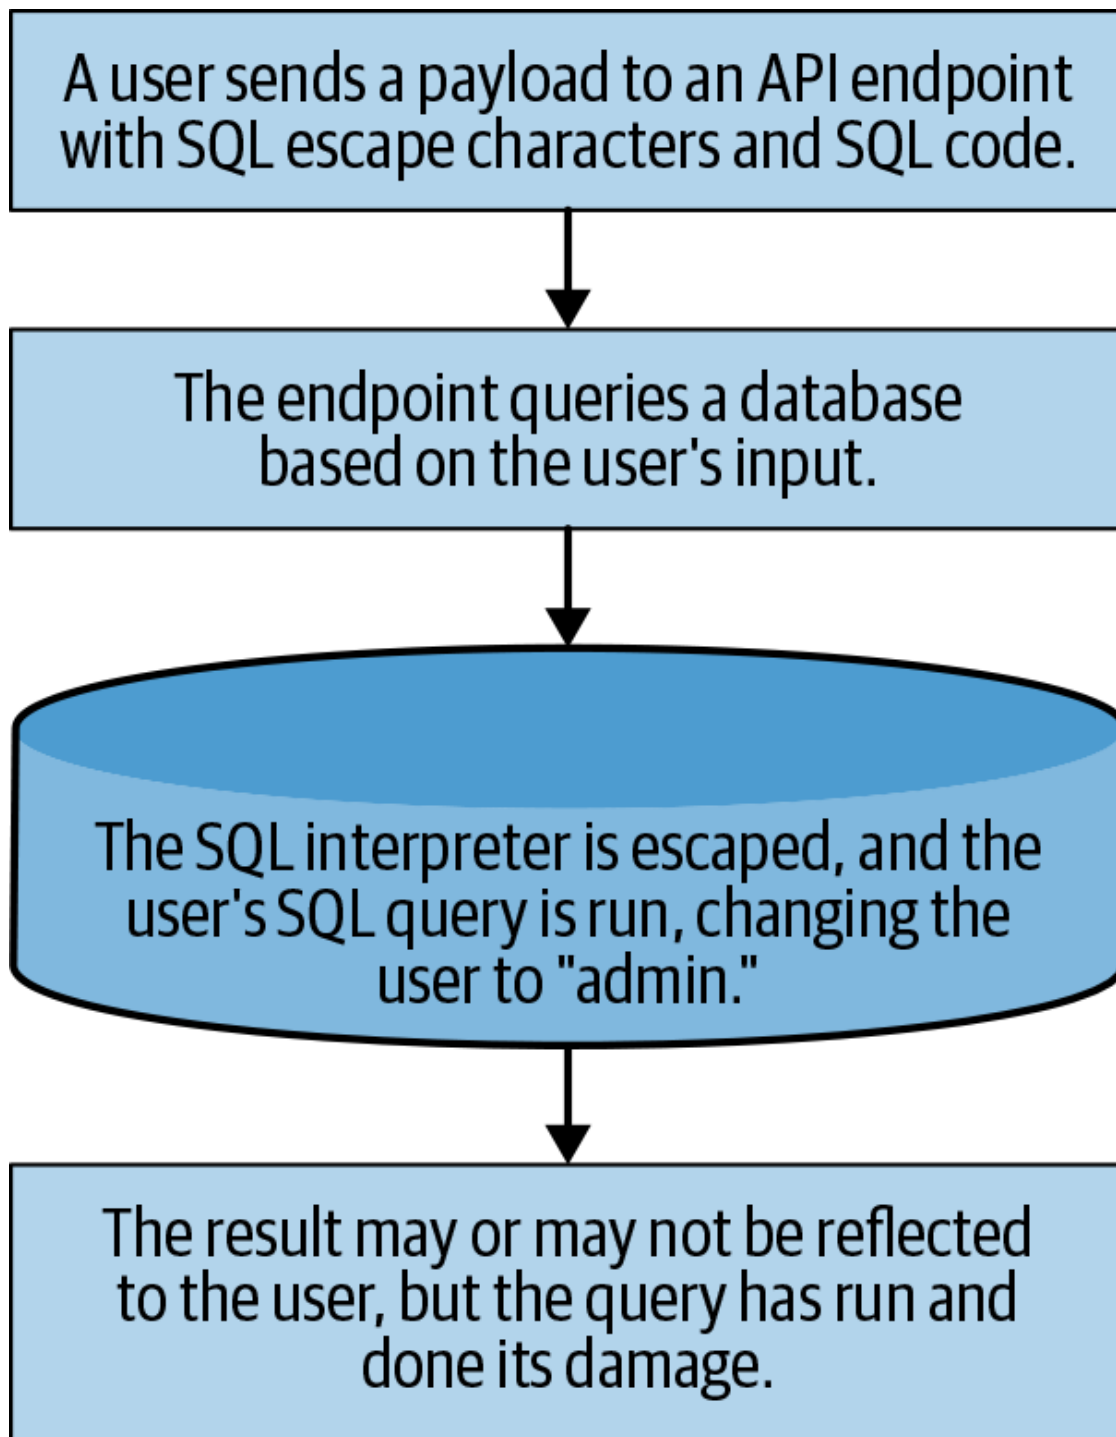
A user sends a payload to an API endpoint with SQL escape characters and SQL code.

The endpoint queries a database based on the user's input.

The SQL interpreter is escaped, and the user's SQL query is run, changing the user to "admin."

The result may or may not be reflected to the user, but the query has run and done its damage.